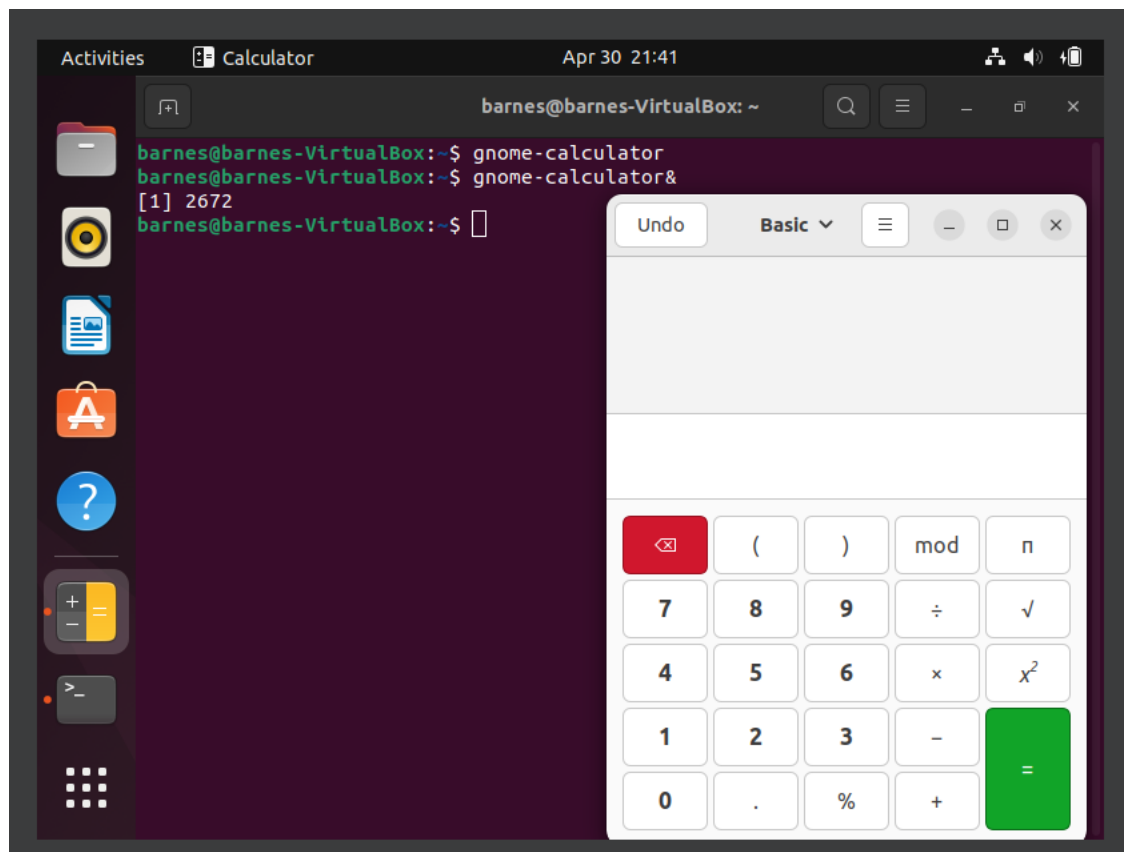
Activities Calculator Apr 30 21:41

barnes@barnes-VirtualBox: ~

barnes@barnes-VirtualBox:~$ gnome-calculator
barnes@barnes-VirtualBox:~$ gnome-calculator&
[1] 2672
barnes@barnes-VirtualBox:~$

Undo Basic

| | ( | ) | mod | π |
|---|---|---|---|---|
| 7 | 8 | 9 | ÷ | √ |
| 4 | 5 | 6 | × | $x^2$ |
| 1 | 2 | 3 | − | = |
| 0 | . | % | + | |